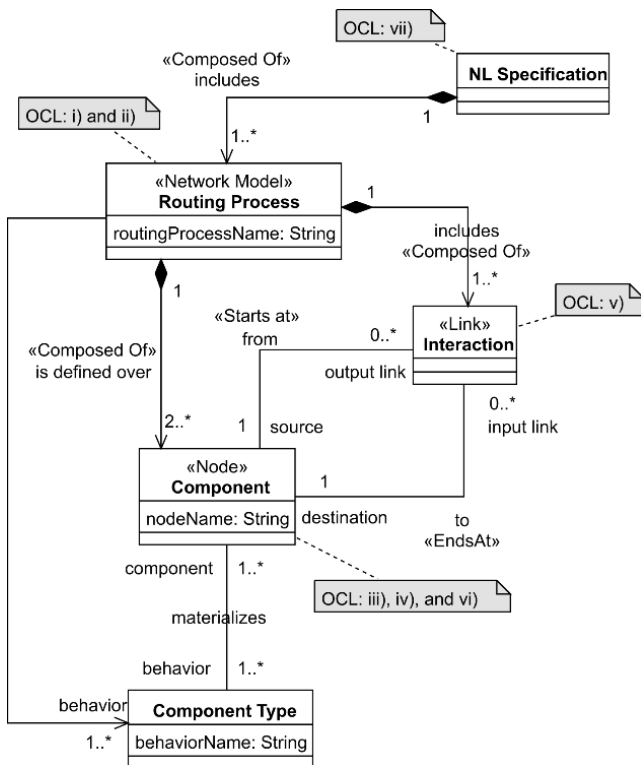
OCL: vii)

«Composed Of»
includes

NL Specification

1

OCL: i) and ii)

1..*

«Network Model»
Routing Process

routingProcessName: String

1

includes
«Composed Of»

1..*

1

«Starts at»
from

0..*

«Link»
Interaction

OCL: v)

«Composed Of»
is defined over

output link

2..*

1

source

0..*
input link

«Node»
Component

1

nodeName: String

destination

to
«EndsAt»

component

1..*

OCL: iii), iv), and vi)

materializes

behavior

1..*

behavior

Component Type

1..*

behaviorName: String